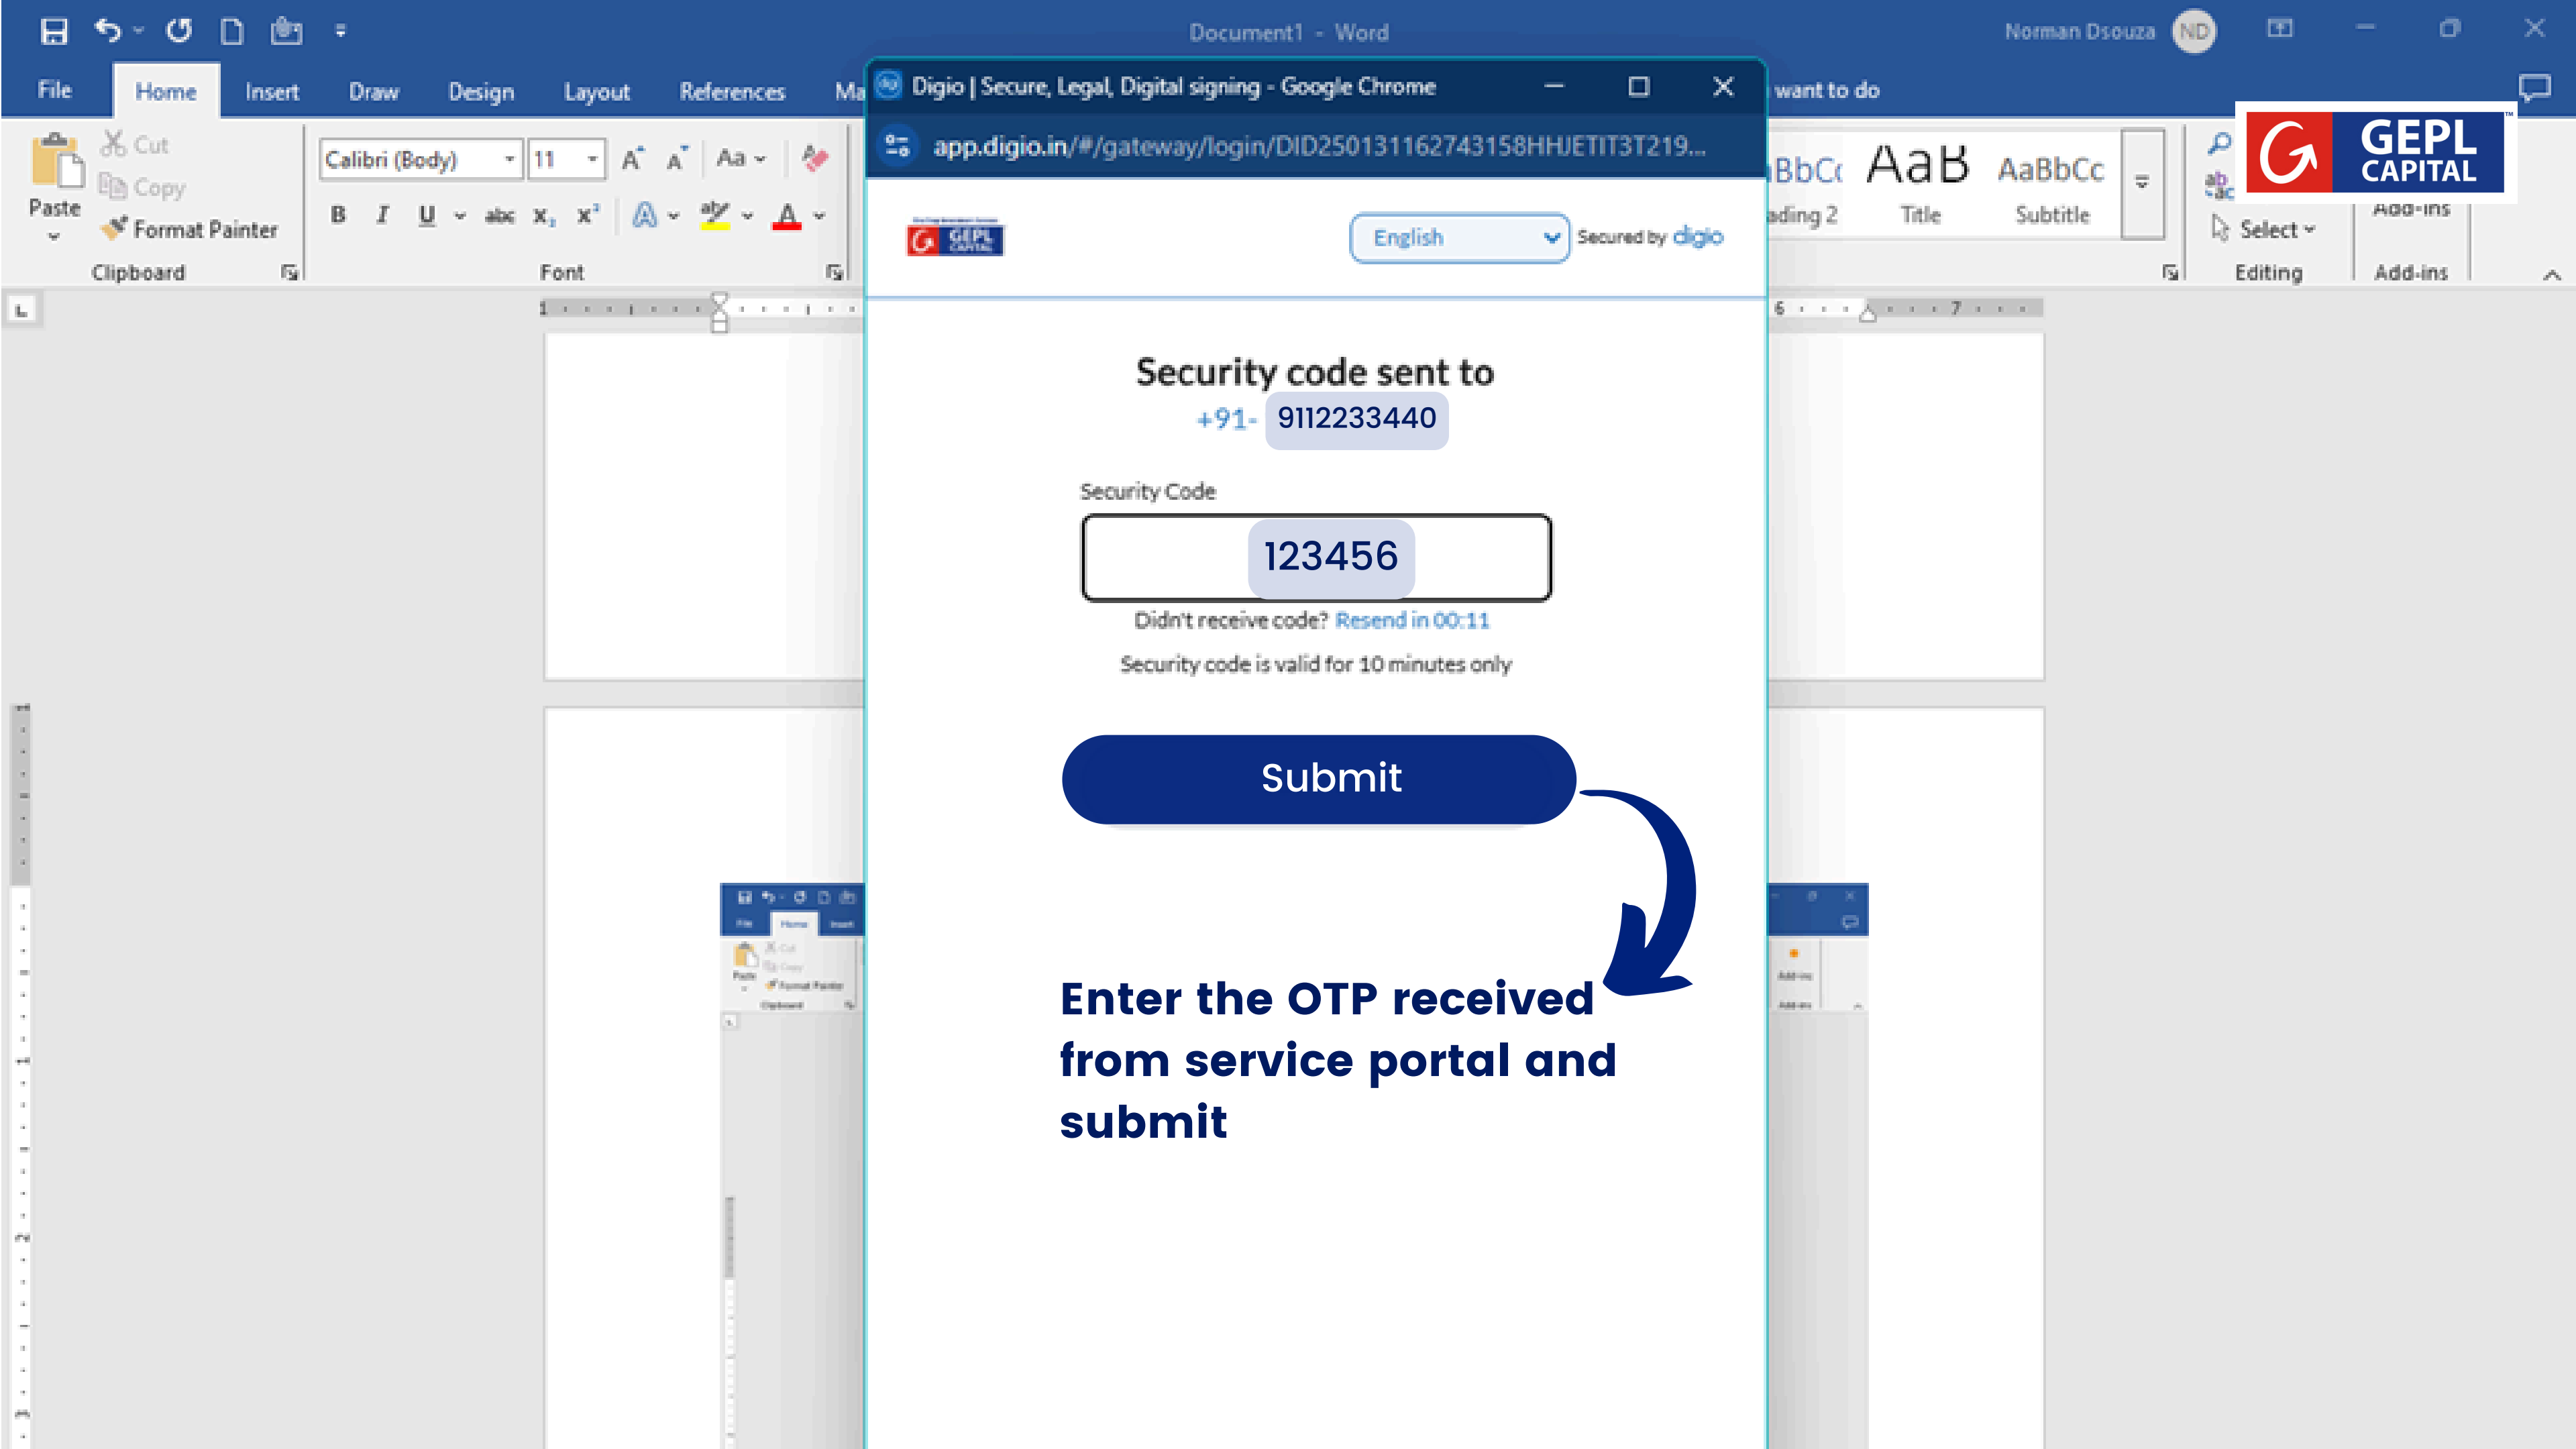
Document1 - Word
Norman Dsouza ND

File Home Insert Draw Design Layout References Ma

want to do

Cut
Copy
Paste
Format Painter
Clipboard

Calibri (Body) 11
Aa
B I U abc $x_2$ $x^2$
Font

BbCc AaB AaBbCc
ading 2 Title Subtitle

Select
Editing

Add-ins
Add-ins

GEPL CAPITAL

Digio | Secure, Legal, Digital signing - Google Chrome
app.digio.in/#/gateway/login/DID250131162743158HHJETIT3T219...

GEPL CAPITAL
English
Secured by digio

Security code sent to
+91- 9112233440

Security Code
123456

Didn't receive code? Resend in 00:11
Security code is valid for 10 minutes only

Submit

Enter the OTP received from service portal and submit